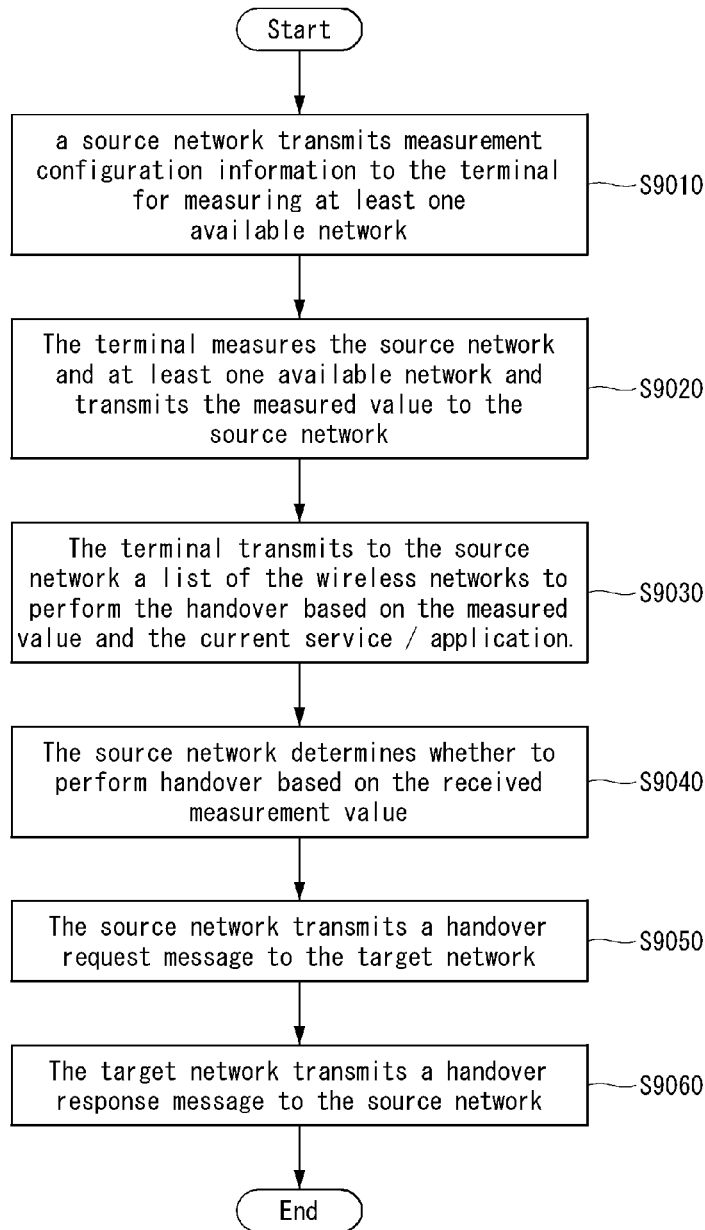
Start

a source network transmits measurement configuration information to the terminal for measuring at least one available network

S9010

The terminal measures the source network and at least one available network and transmits the measured value to the source network

S9020

The terminal transmits to the source network a list of the wireless networks to perform the handover based on the measured value and the current service / application.

S9030

The source network determines whether to perform handover based on the received measurement value

S9040

The source network transmits a handover request message to the target network

S9050

The target network transmits a handover response message to the source network

S9060

End